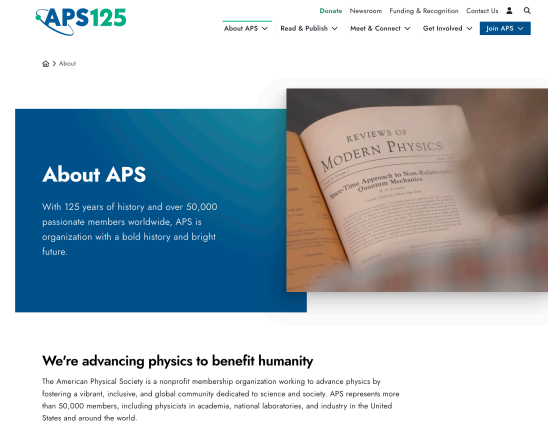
APS125

Donate Newsroom Funding & Recognition Contact Us

About APS Read & Publish Meet & Connect Get Involved Join APS

About

About APS

With 125 years of history and over 50,000 passionate members worldwide, APS is organization with a bold history and bright future.

REVIEWS OF
MODERN PHYSICS

Space-Time Approach to Non-Relativistic Quantum Mechanics

We're advancing physics to benefit humanity

The American Physical Society is a nonprofit membership organization working to advance physics by fostering a vibrant, inclusive, and global community dedicated to science and society. APS represents more than 50,000 members, including physicists in academia, national laboratories, and industry in the United States and around the world.